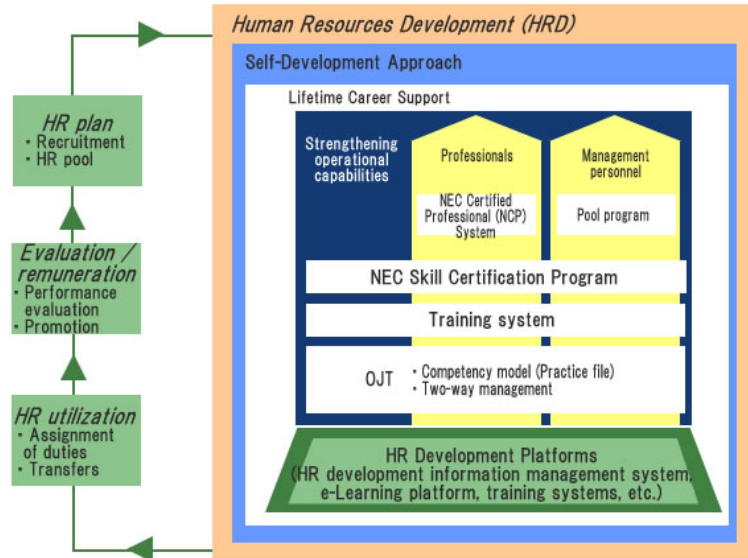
HR plan
・Recruitment
・HR pool

Evaluation / remuneration
・Performance evaluation
・Promotion

HR utilization
・Assignment of duties
・Transfers

Human Resources Development (HRD)

Self-Development Approach

Lifetime Career Support

Strengthening operational capabilities

Professionals

NEC Certified Professional (NCP) System

Management personnel

Pool program

NEC Skill Certification Program

Training system

OJT

・Competency model (Practice file)
・Two-way management

HR Development Platforms
(HR development information management system, e-Learning platform, training systems, etc.)